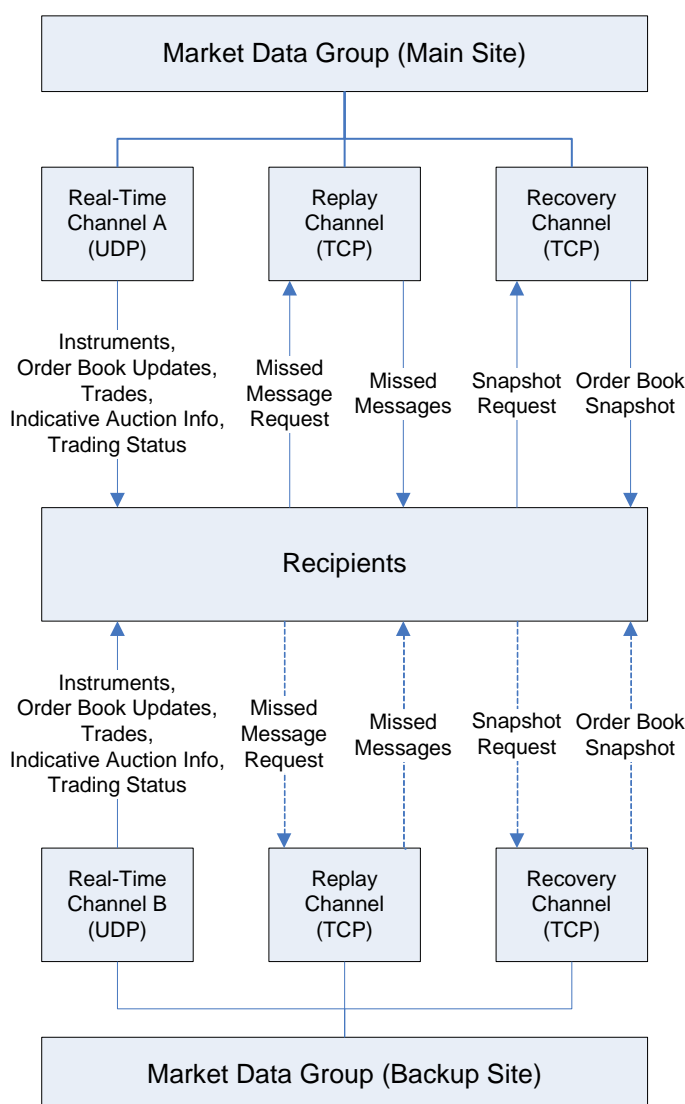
Market Data Group (Main Site)

Real-Time Channel A (UDP)

Replay Channel (TCP)

Recovery Channel (TCP)

Instruments, Order Book Updates, Trades, Indicative Auction Info, Trading Status

Missed Message Request

Missed Messages

Snapshot Request

Order Book Snapshot

Recipients

Instruments, Order Book Updates, Trades, Indicative Auction Info, Trading Status

Missed Message Request

Missed Messages

Snapshot Request

Order Book Snapshot

Real-Time Channel B (UDP)

Replay Channel (TCP)

Recovery Channel (TCP)

Market Data Group (Backup Site)